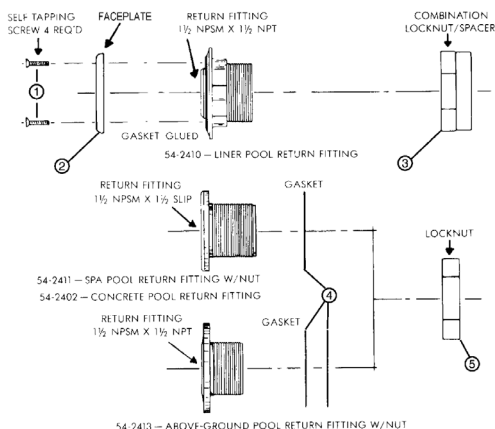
SELF TAPPING SCREW 4 REQ'D

FACEPLATE

RETURN FITTING 1½ NPSM X 1½ NPT

COMBINATION LOCKNUT/SPACER

1

GASKET GLUED

2

54-2410 – LINER POOL RETURN FITTING

3

RETURN FITTING 1½ NPSM X 1½ SLIP

GASKET

LOCKNUT

54-2411 – SPA POOL RETURN FITTING W/NUT

54-2402 – CONCRETE POOL RETURN FITTING

4

GASKET

RETURN FITTING 1½ NPSM X 1½ NPT

5

54-2413 – ABOVE-GROUND POOL RETURN FITTING W/NUT